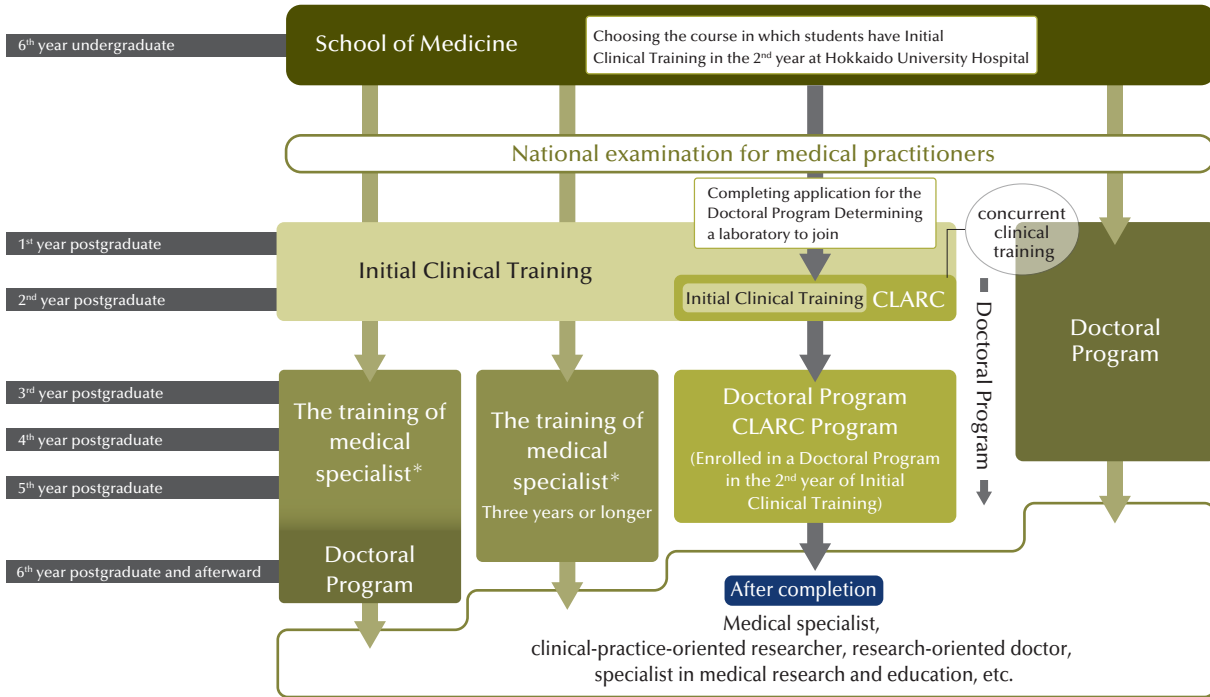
6th year undergraduate

School of Medicine

Choosing the course in which students have Initial Clinical Training in the 2nd year at Hokkaido University Hospital

National examination for medical practitioners

Completing application for the Doctoral Program Determining a laboratory to join

concurrent clinical training

1st year postgraduate

2nd year postgraduate

Initial Clinical Training

Initial Clinical Training CLARC

Doctoral Program

Doctoral Program

3rd year postgraduate

4th year postgraduate

5th year postgraduate

6th year postgraduate and afterward

The training of medical specialist*

Doctoral Program

The training of medical specialist*
Three years or longer

Doctoral Program
CLARC Program
(Enrolled in a Doctoral Program in the 2nd year of Initial Clinical Training)

After completion

Medical specialist,
clinical-practice-oriented researcher, research-oriented doctor,
specialist in medical research and education, etc.